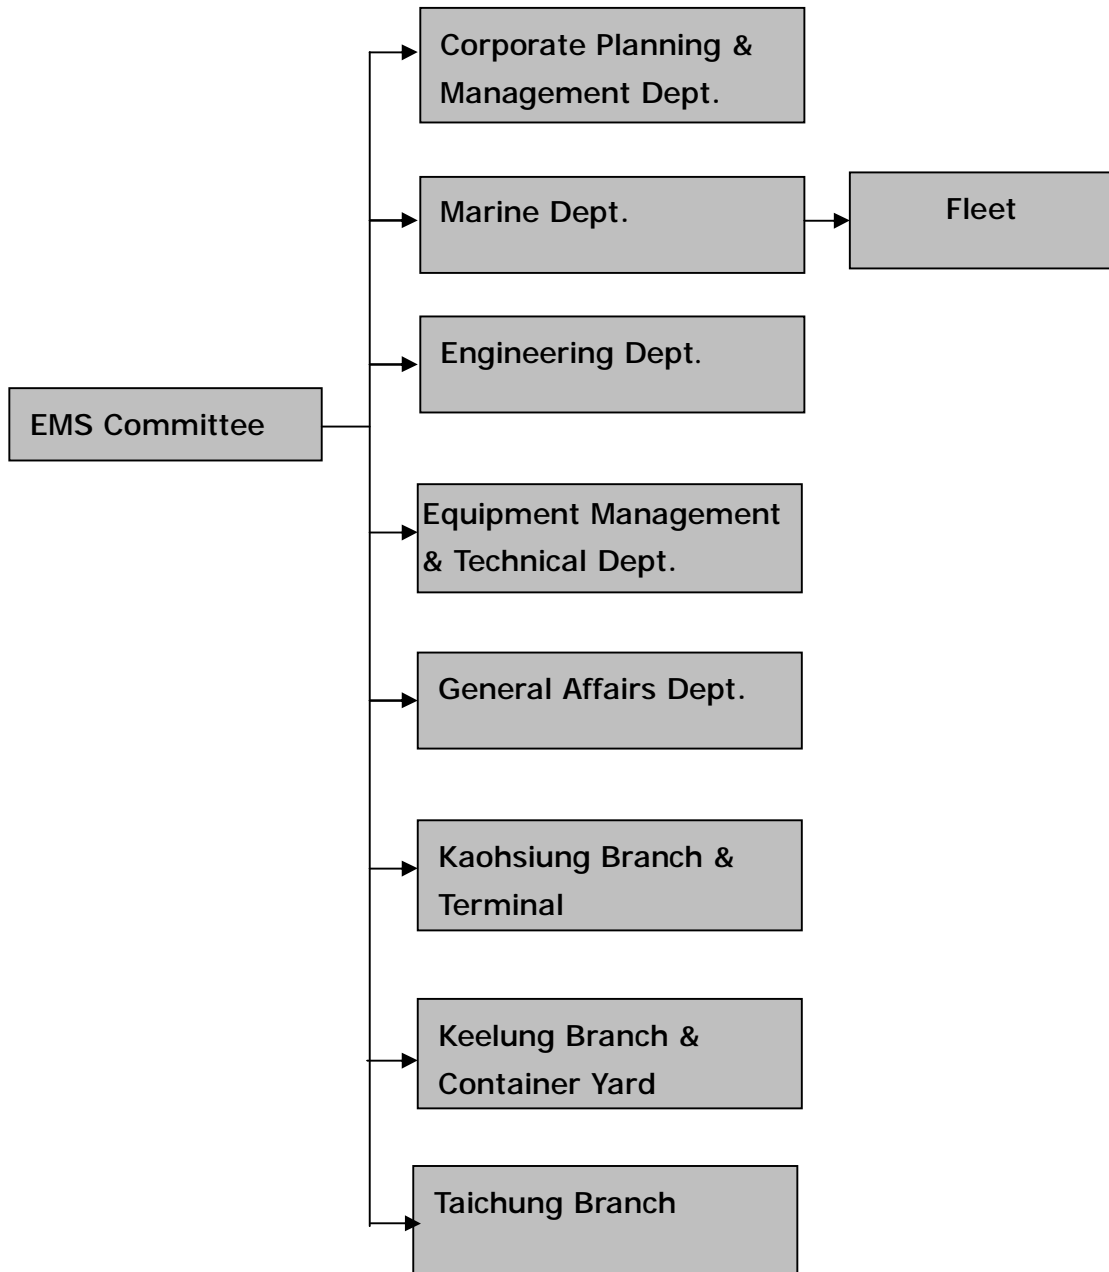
EMS Committee

Corporate Planning & Management Dept.

Marine Dept.

Fleet

Engineering Dept.

Equipment Management & Technical Dept.

General Affairs Dept.

Kaohsiung Branch & Terminal

Keelung Branch & Container Yard

Taichung Branch